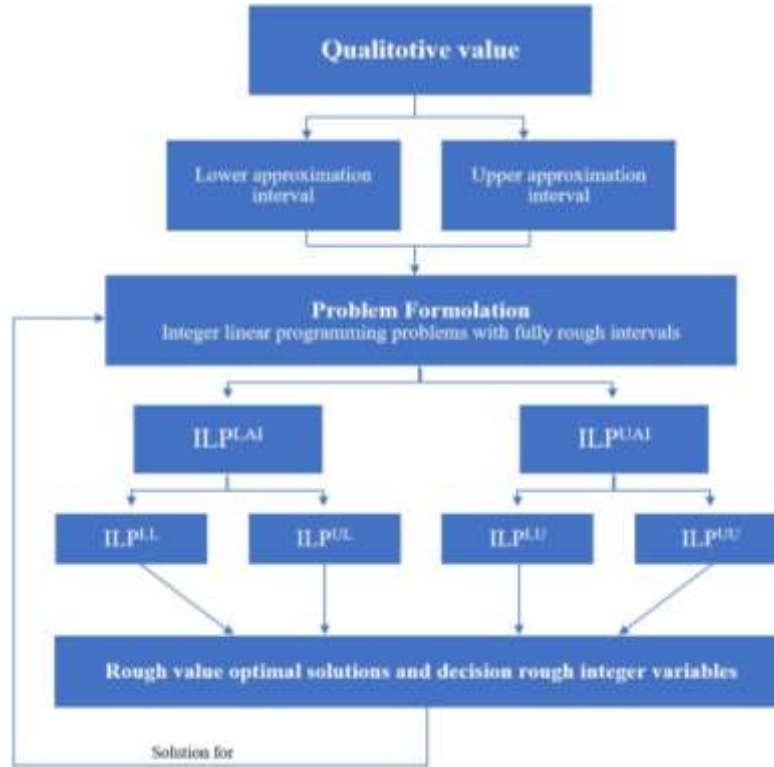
Qualitotive value

Lower approximation interval

Upper approximation interval

Problem Formolation
Integer linear programming problems with fully rough intervals

$ILP^{LAI}$

$ILP^{UAI}$

$ILP^{LL}$

$ILP^{UL}$

$ILP^{LU}$

$ILP^{UU}$

Rough value optimal solutions and decision rough integer variables

Solution for